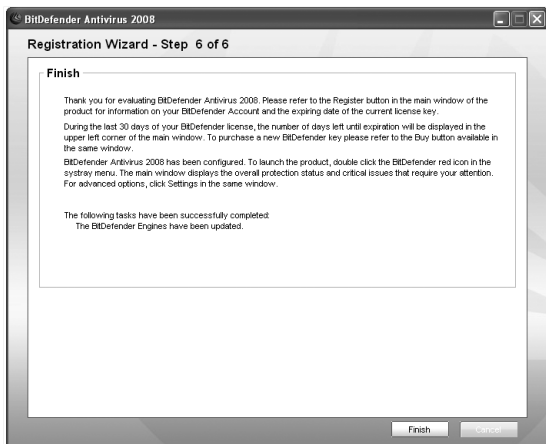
BitDefender Antivirus 2008

Registration Wizard - Step 6 of 6

Finish

Thank you for evaluating BitDefender Antivirus 2008. Please refer to the Register button in the main window of the product for information on your BitDefender Account and the expiring date of the current license key.

During the last 30 days of your BitDefender license, the number of days left until expiration will be displayed in the upper left corner of the main window. To purchase a new BitDefender key please refer to the Buy button available in the same window.

BitDefender Antivirus 2008 has been configured. To launch the product, double click the BitDefender red icon in the systray menu. The main window displays the overall protection status and critical issues that require your attention. For advanced options, click Settings in the same window.

The following tasks have been successfully completed:
The BitDefender Engines have been updated.

Finish
Cancel